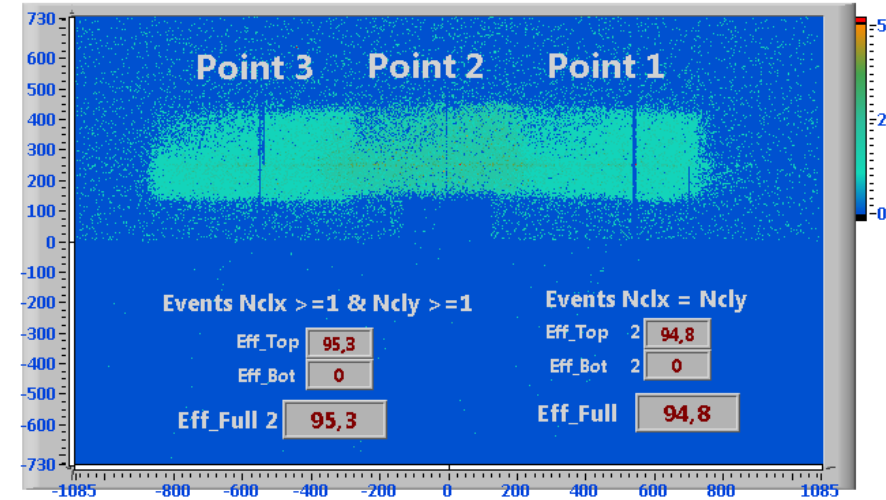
730
600
500
400
300
200
100
0
-100
-200
-300
-400
-500
-600
-730

Point 3 Point 2 Point 1

Events Nclx >=1 & Ncly >=1

Eff_Top 95,3
Eff_Bot 0
Eff_Full 2 95,3

Events Nclx = Ncly

Eff_Top 2 94,8
Eff_Bot 2 0
Eff_Full 94,8

-1085 -800 -600 -400 -200 0 200 400 600 800 1085

5
2
0